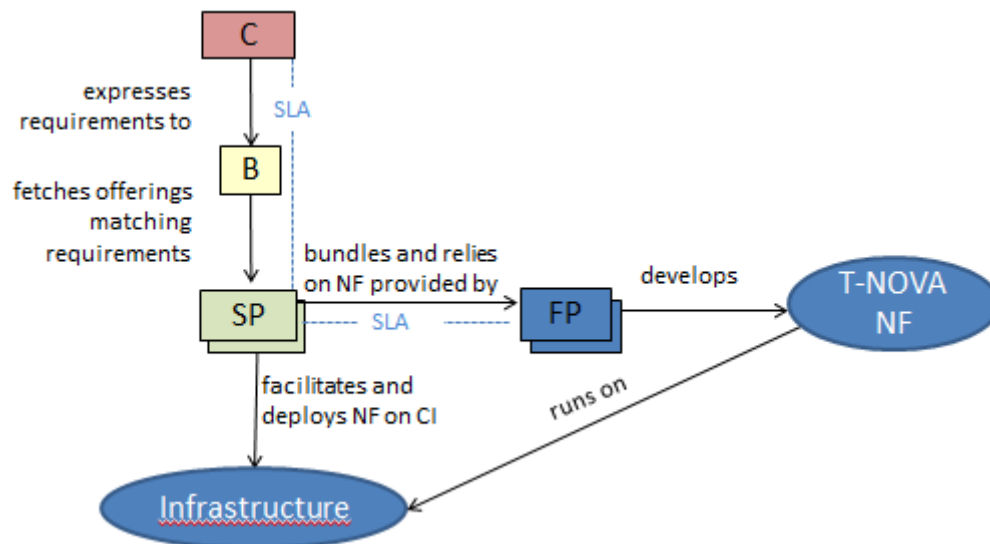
C

expresses requirements to

SLA

B

fetches offerings matching requirements

bundles and relies on NF provided by

develops

T-NOVA NF

SP

SLA

FP

facilitates and deploys NF on CI

runs on

Infrastructure